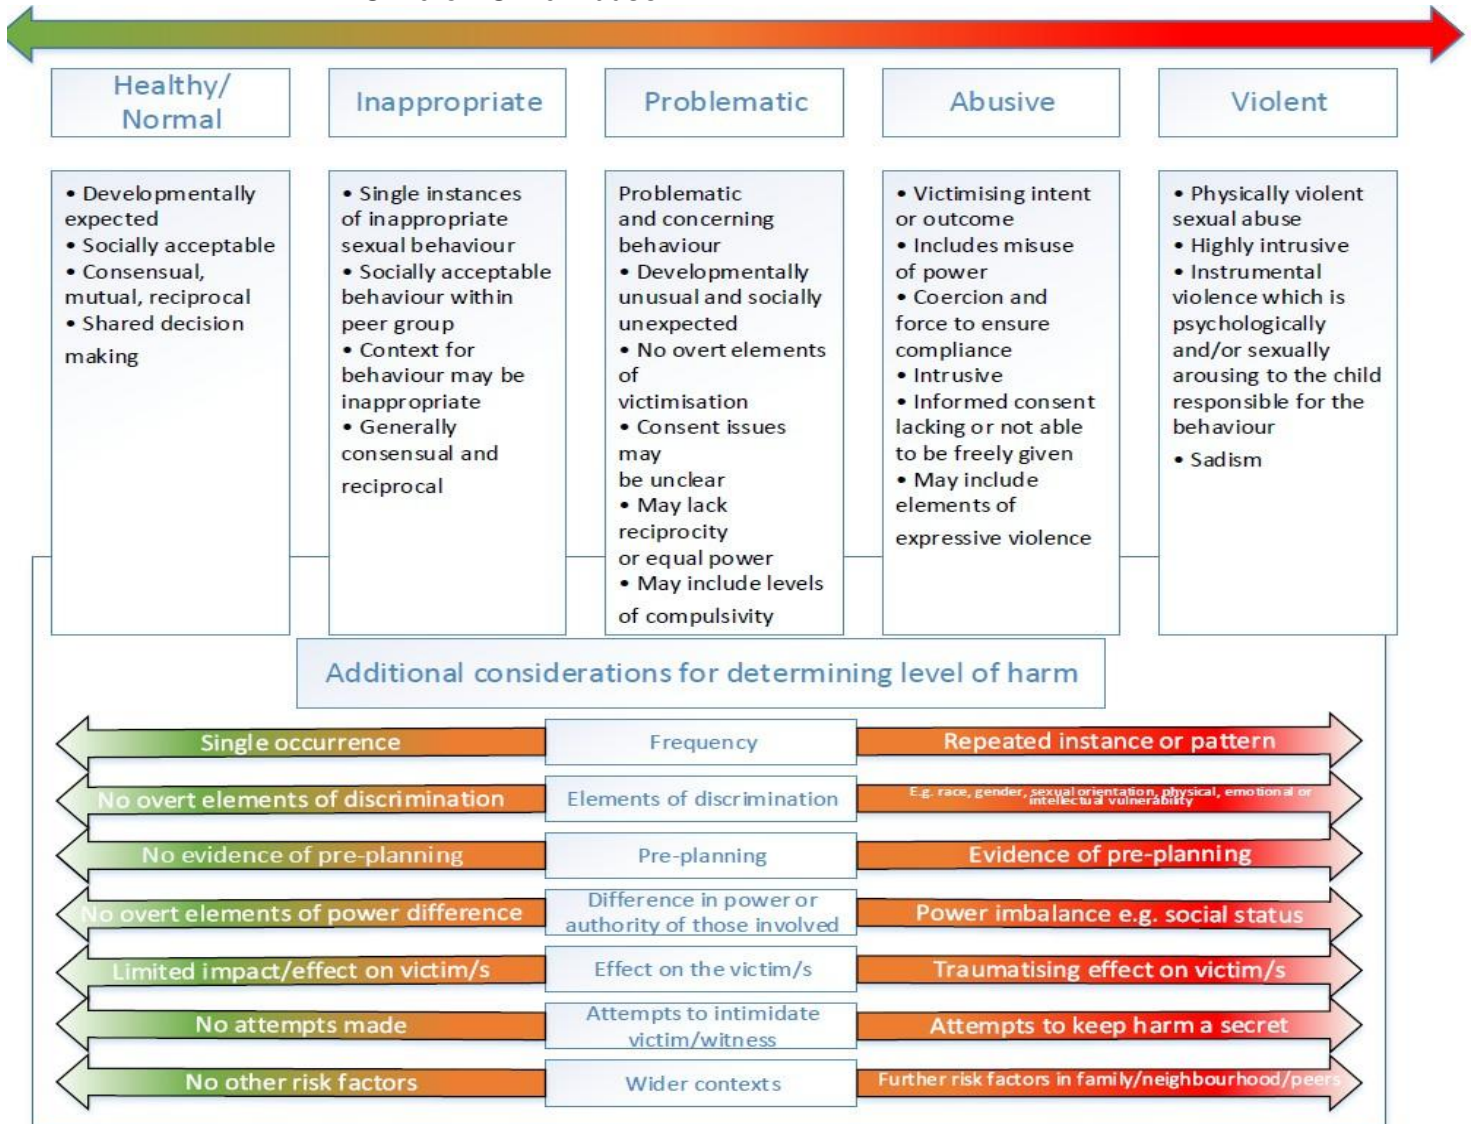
Healthy/ Normal

Inappropriate

Problematic

Abusive

Violent

• Developmentally expected
• Socially acceptable
• Consensual, mutual, reciprocal
• Shared decision making

• Single instances of inappropriate sexual behaviour
• Socially acceptable behaviour within peer group
• Context for behaviour may be inappropriate
• Generally consensual and reciprocal

Problematic and concerning behaviour
• Developmentally unusual and socially unexpected
• No overt elements of victimisation
• Consent issues may be unclear
• May lack reciprocity or equal power
• May include levels of compulsivity

• Victimising intent or outcome
• Includes misuse of power
• Coercion and force to ensure compliance
• Intrusive
• Informed consent lacking or not able to be freely given
• May include elements of expressive violence

• Physically violent sexual abuse
• Highly intrusive
• Instrumental violence which is psychologically and/or sexually arousing to the child responsible for the behaviour
• Sadism

Additional considerations for determining level of harm

| Single occurrence | Frequency | Repeated instance or pattern |
|---|---|---|
| No overt elements of discrimination | Elements of discrimination | E.g. race, gender, sexual orientation, physical, emotional or intellectual vulnerability |
| No evidence of pre-planning | Pre-planning | Evidence of pre-planning |
| No overt elements of power difference | Difference in power or authority of those involved | Power imbalance e.g. social status |
| Limited impact/effect on victim/s | Effect on the victim/s | Traumatising effect on victim/s |
| No attempts made | Attempts to intimidate victim/witness | Attempts to keep harm a secret |
| No other risk factors | Wider contexts | Further risk factors in family/neighbourhood/peers |